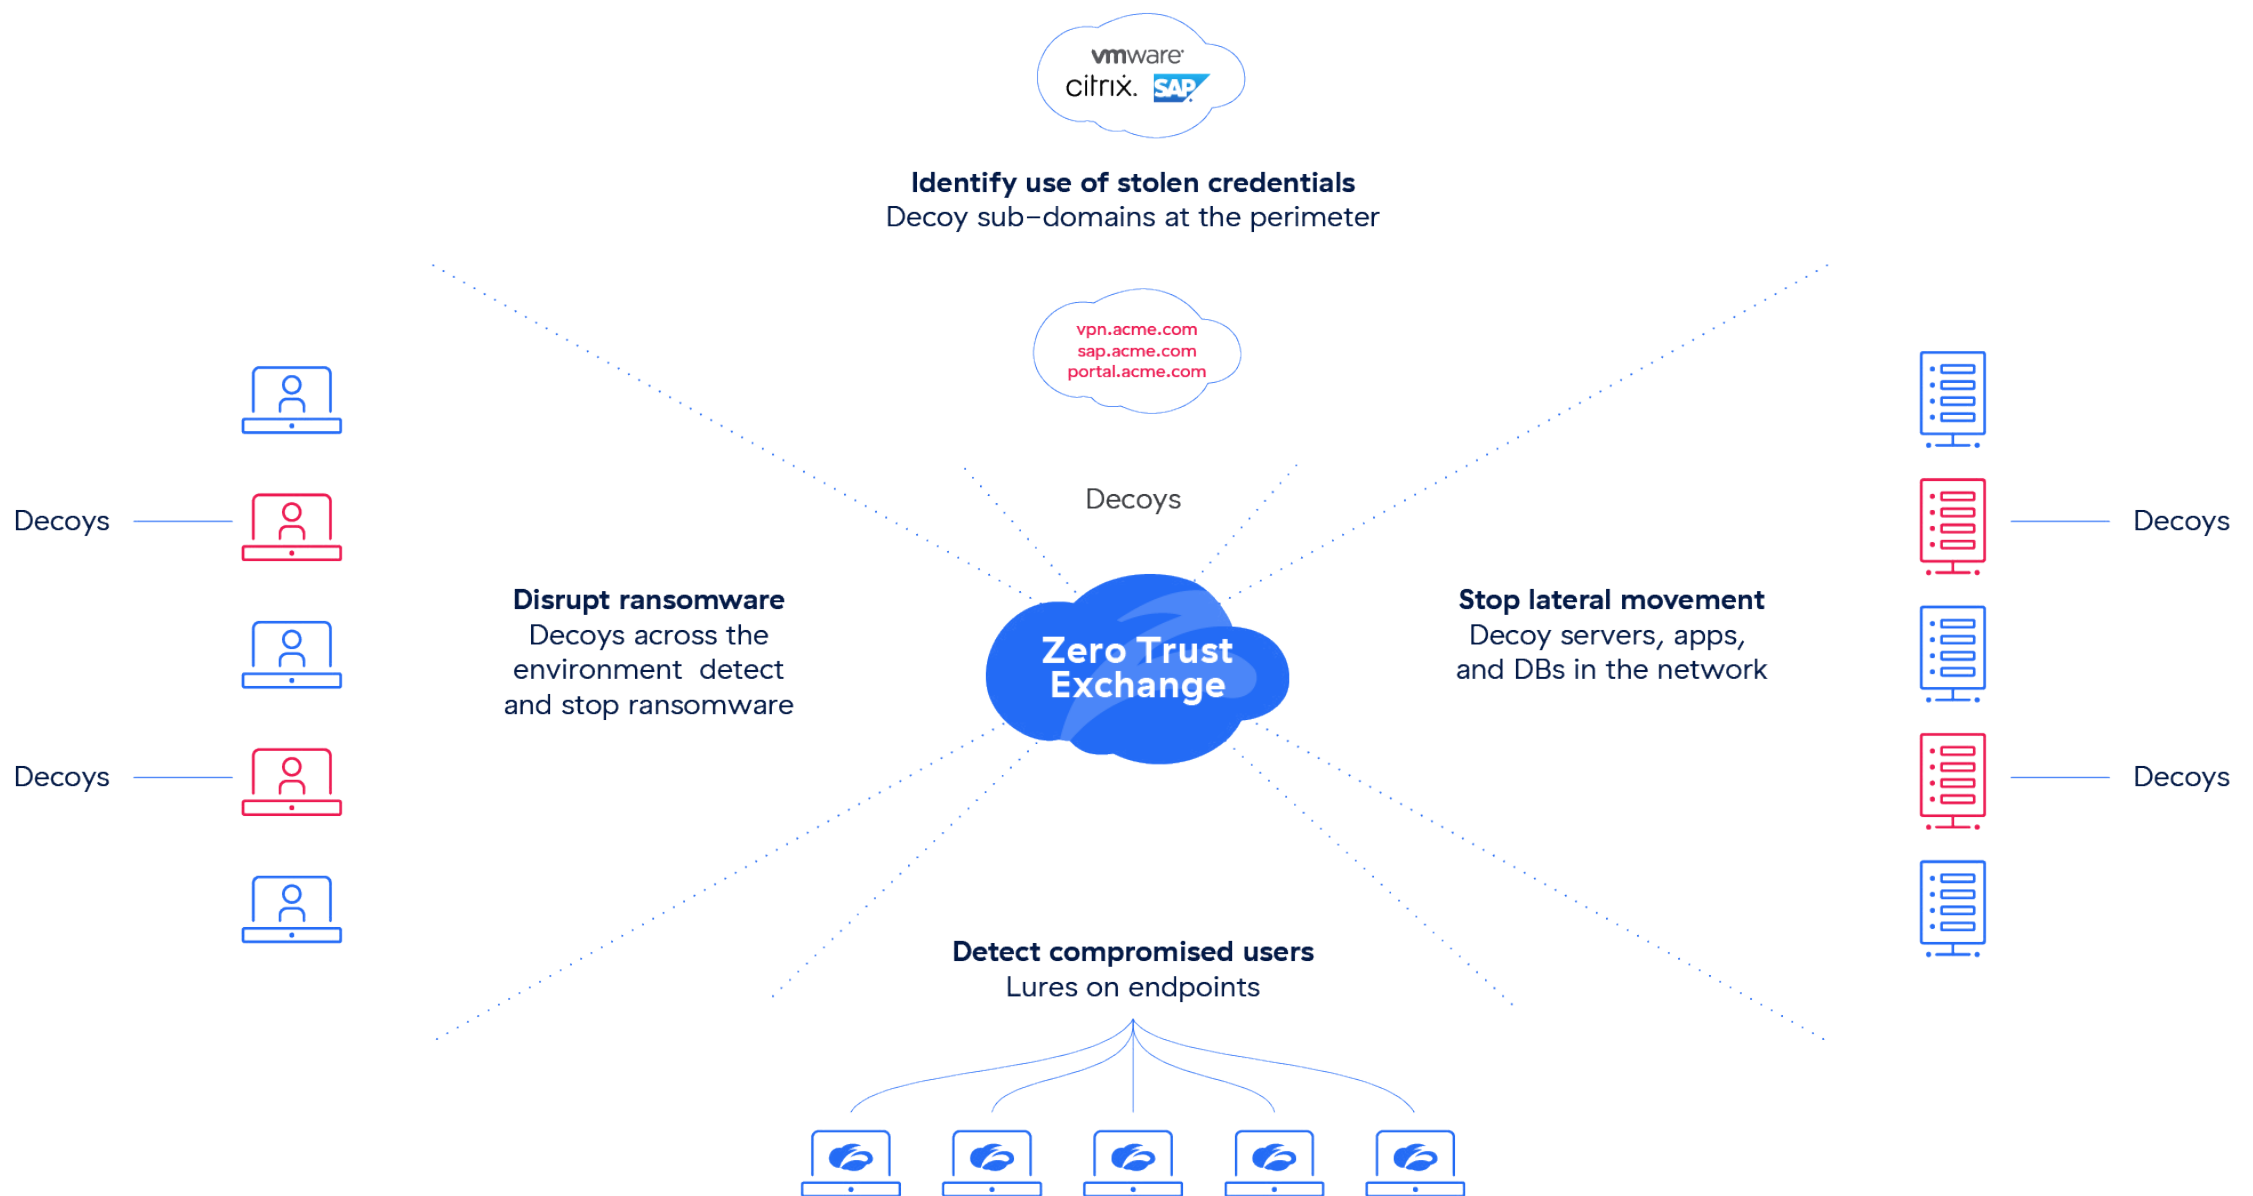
vmware
citrix. SAP

Identify use of stolen credentials
Decoy sub–domains at the perimeter

vpn.acme.com
sap.acme.com
portal.acme.com

Decoys

Decoys

Decoys

Disrupt ransomware
Decoys across the environment detect and stop ransomware

Zero Trust Exchange

Stop lateral movement
Decoy servers, apps, and DBs in the network

Decoys

Decoys

Detect compromised users
Lures on endpoints